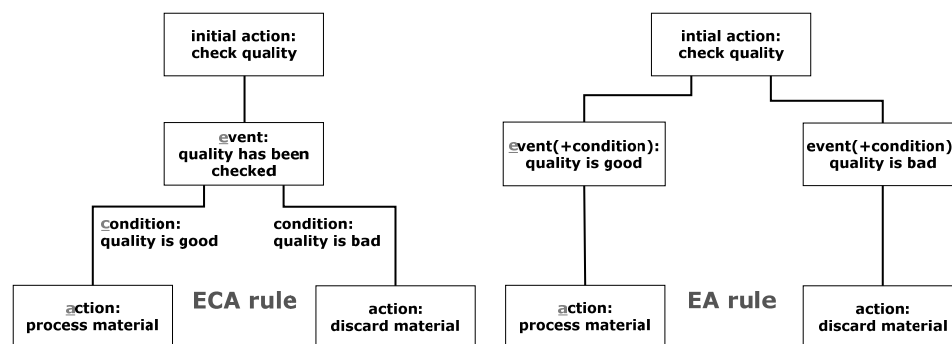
initial action:
check quality

event:
quality has been checked

condition:
quality is good

condition:
quality is bad

action:
process material

ECA rule

action:
discard material

intial action:
check quality

event(+condition):
quality is good

event(+condition)
quality is bad

action:
process material

EA rule

action:
discard material